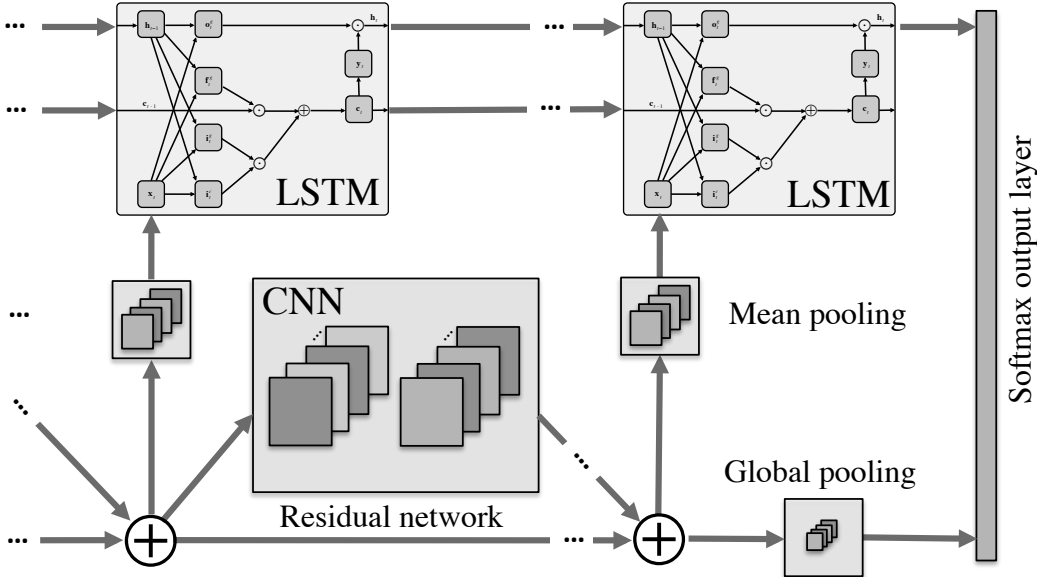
...

...

$\mathbf{h}_{t-1}$ $\mathbf{o}_t^g$ $\mathbf{h}_t$

$\mathbf{y}_t$

$\mathbf{f}_t^g$

$\mathbf{c}_{t-1}$ $\mathbf{c}_t$

$\mathbf{i}_t^g$

$\mathbf{x}_t$ $\mathbf{i}_t$

LSTM

...

...

$\mathbf{h}_{t-1}$ $\mathbf{o}_t^g$ $\mathbf{h}_t$

$\mathbf{y}_t$

$\mathbf{f}_t^g$

$\mathbf{c}_{t-1}$ $\mathbf{c}_t$

$\mathbf{i}_t^g$

$\mathbf{x}_t$ $\mathbf{i}_t$

LSTM

Softmax output layer

...

CNN

Mean pooling

...

...

Global pooling

Residual network

...

...